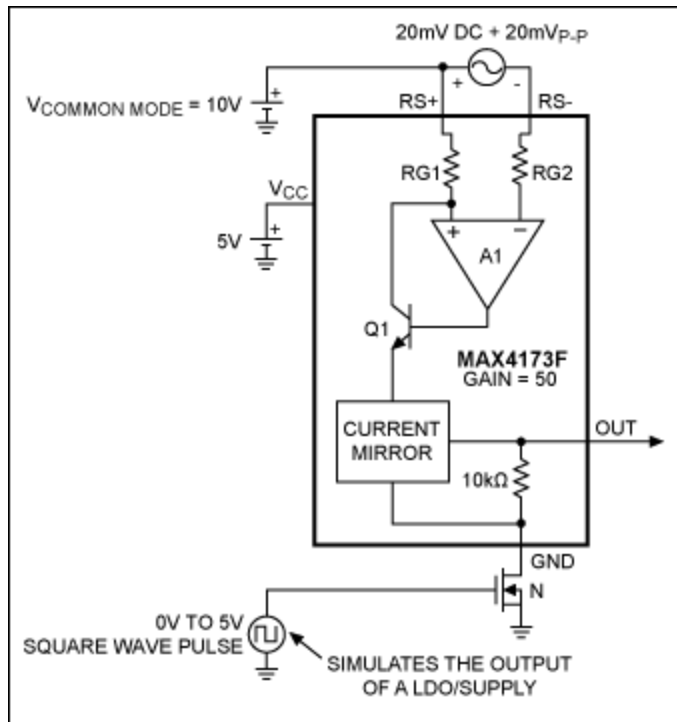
20mV DC + 20mV$_{P-P}$

+

-

V$_{COMMON MODE}$ = 10V

+

RS+

RS-

RG1

RG2

V$_{CC}$

5V

+

+

−

A1

Q1

MAX4173F
GAIN = 50

CURRENT MIRROR

OUT

10kΩ

GND

N

0V TO 5V
SQUARE WAVE PULSE

SIMULATES THE OUTPUT OF A LDO/SUPPLY